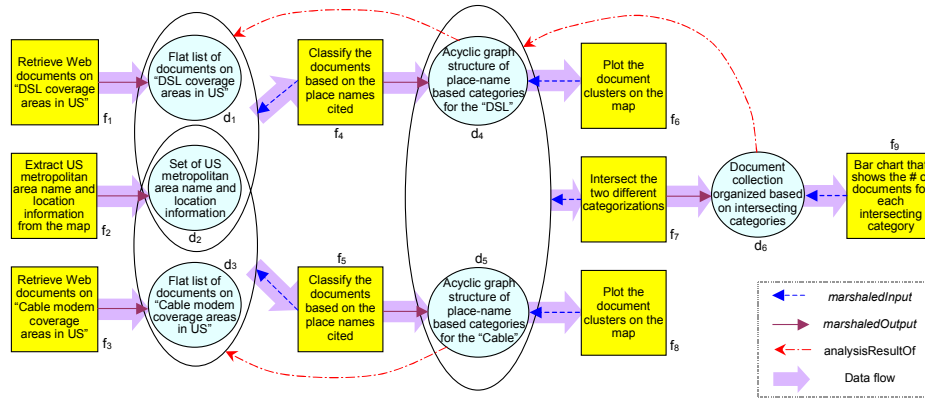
Retrieve Web documents on "DSL coverage areas in US"
$f_1$

Flat list of documents on "DSL coverage areas in US"
$d_1$

Classify the documents based on the place names cited
$f_4$

Acyclic graph structure of place-name based categories for the "DSL"
$d_4$

Plot the document clusters on the map
$f_6$

Extract US metropolitan area name and location information from the map
$f_2$

Set of US metropolitan area name and location information
$d_2$

Intersect the two different categorizations
$f_7$

Document collection organized based on intersecting categories
$d_6$

$f_9$
Bar chart that shows the # o documents fo each intersecting category

$d_3$

Retrieve Web documents on "Cable modem coverage areas in US"
$f_3$

Flat list of documents on "Cable modem coverage areas in US"

$f_5$
Classify the documents based on the place names cited

$d_5$
Acyclic graph structure of place-name based categories for the "Cable"

Plot the document clusters on the map
$f_8$

marshaledInput
marshaledOutput
analysisResultOf
Data flow